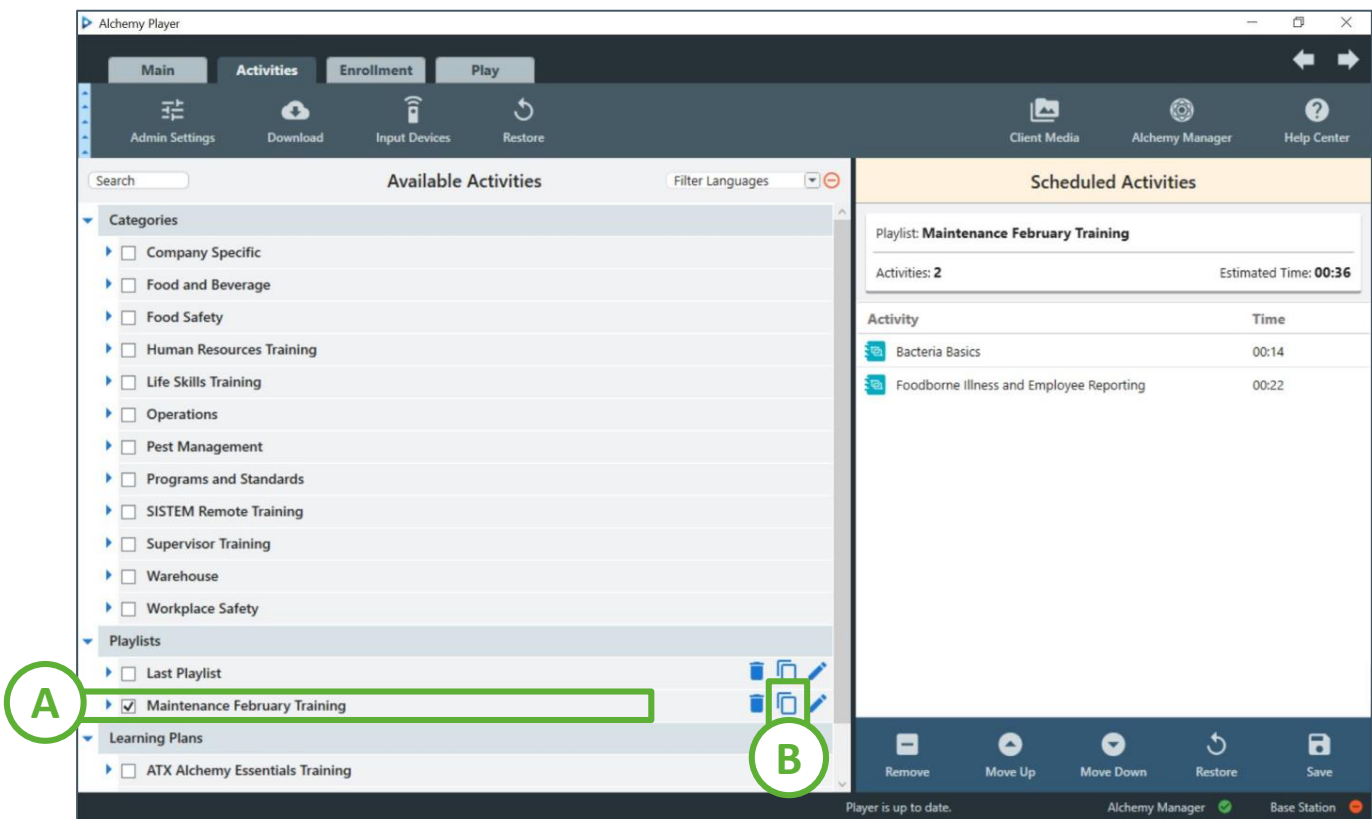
Alchemy Player

Main
Activities
Enrollment
Play

Admin Settings
Download
Input Devices
Restore
Client Media
Alchemy Manager
Help Center

Search
Available Activities
Filter Languages

Categories
Company Specific
Food and Beverage
Food Safety
Human Resources Training
Life Skills Training
Operations
Pest Management
Programs and Standards
SISTEM Remote Training
Supervisor Training
Warehouse
Workplace Safety
Playlists
Last Playlist
A
Maintenance February Training
Learning Plans
ATX Alchemy Essentials Training
B

Scheduled Activities
Playlist: Maintenance February Training
Activities: 2
Estimated Time: 00:36

| Activity | Time |
|---|---|
| Bacteria Basics | 00:14 |
| Foodborne Illness and Employee Reporting | 00:22 |

Remove
Move Up
Move Down
Restore
Save

Player is up to date.
Alchemy Manager
Base Station